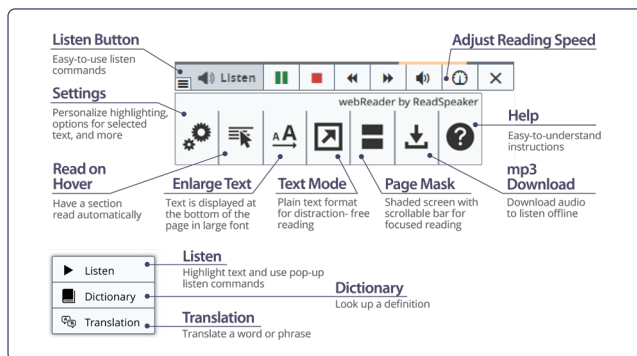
Listen Button
Easy-to-use listen commands

Listen

Adjust Reading Speed

Settings
Personalize highlighting, options for selected text, and more

webReader by ReadSpeaker

Help
Easy-to-understand instructions

mp3 Download
Download audio to listen offline

Read on Hover
Have a section read automatically

Enlarge Text
Text is displayed at the bottom of the page in large font

Text Mode
Plain text format for distraction- free reading

Page Mask
Shaded screen with scrollable bar for focused reading

Listen
Dictionary
Translation

Listen
Highlight text and use pop-up listen commands

Dictionary
Look up a definition

Translation
Translate a word or phrase